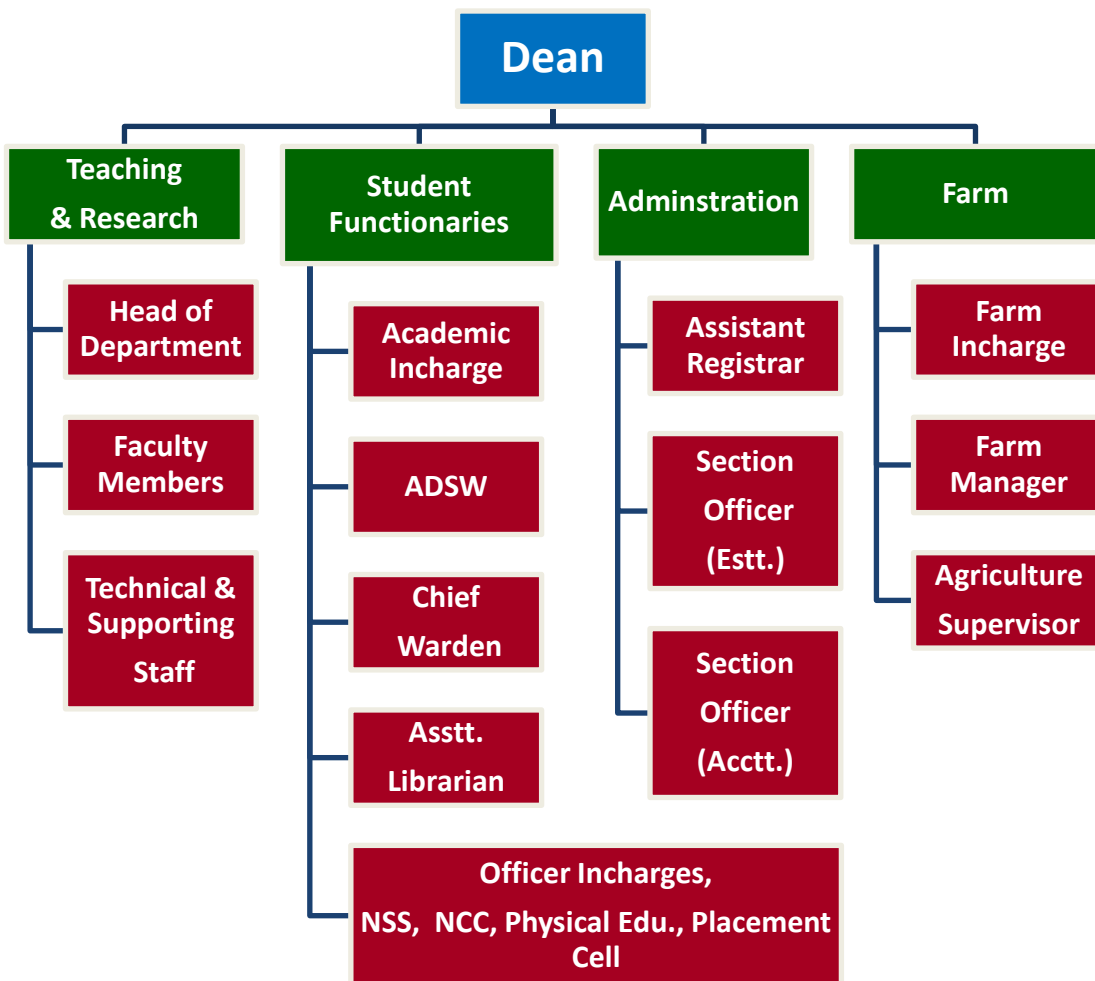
Dean

Teaching & Research

Head of Department

Faculty Members

Technical & Supporting Staff

Student Functionaries

Academic Incharge

ADSW

Chief Warden

Asstt. Librarian

Officer Incharges, NSS, NCC, Physical Edu., Placement Cell

Adminstration

Assistant Registrar

Section Officer (Estt.)

Section Officer (Acctt.)

Farm

Farm Incharge

Farm Manager

Agriculture Supervisor